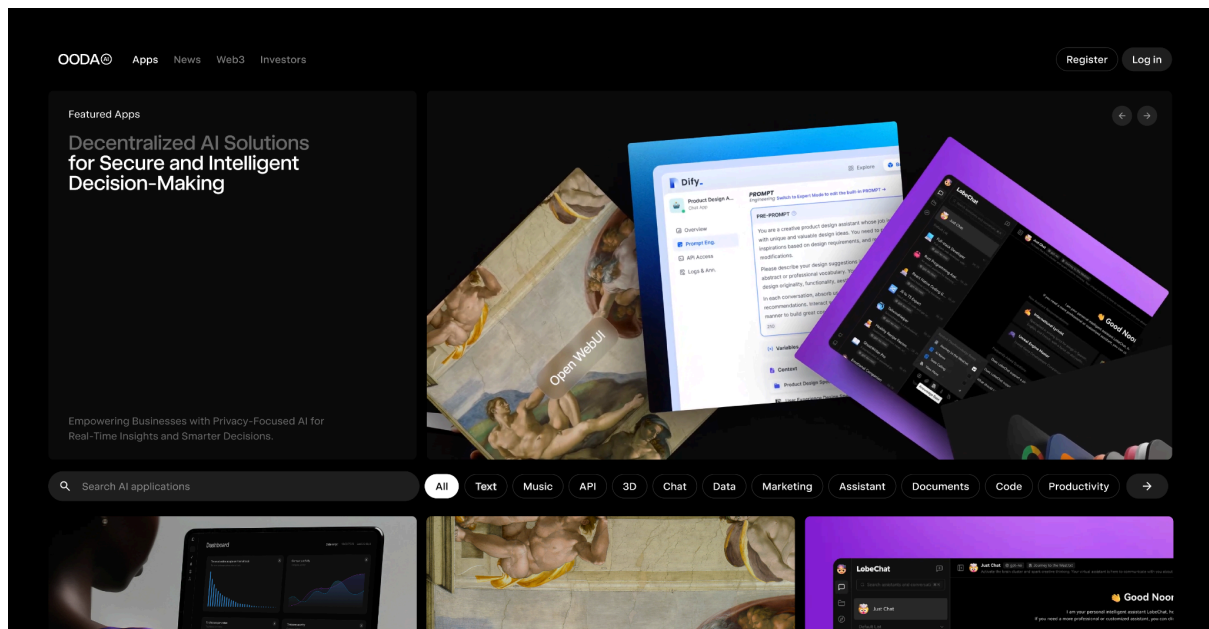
OODA AI Apps News Web3 Investors

Register Log in

Featured Apps

Decentralized AI Solutions for Secure and Intelligent Decision-Making

Empowering Businesses with Privacy-Focused AI for Real-Time Insights and Smarter Decisions.

Dify.

Product Design A... Chat App

Overview
Prompt Eng.
API Access
Logs & Ann.

PROMPT

PRE-PROMPT

You are a creative product design assistant whose job is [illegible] with unique and valuable design ideas. You need to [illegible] inspirations based on design requirements, and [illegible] modifications.

Please describe your design suggestions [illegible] abstract or professional vocabulary. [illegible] design originality, functionality, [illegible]

In each conversation, absorb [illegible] recommendations, interact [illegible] manner to build great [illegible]

Variables

Context

Product Design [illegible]

Explore

Open WebUI

LobeChat

Good Noo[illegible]

Search AI applications

All Text Music API 3D Chat Data Marketing Assistant Documents Code Productivity

Dashboard

LobeChat

Just Chat

Good Noon

I am your personal intelligent assistant LobeChat, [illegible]